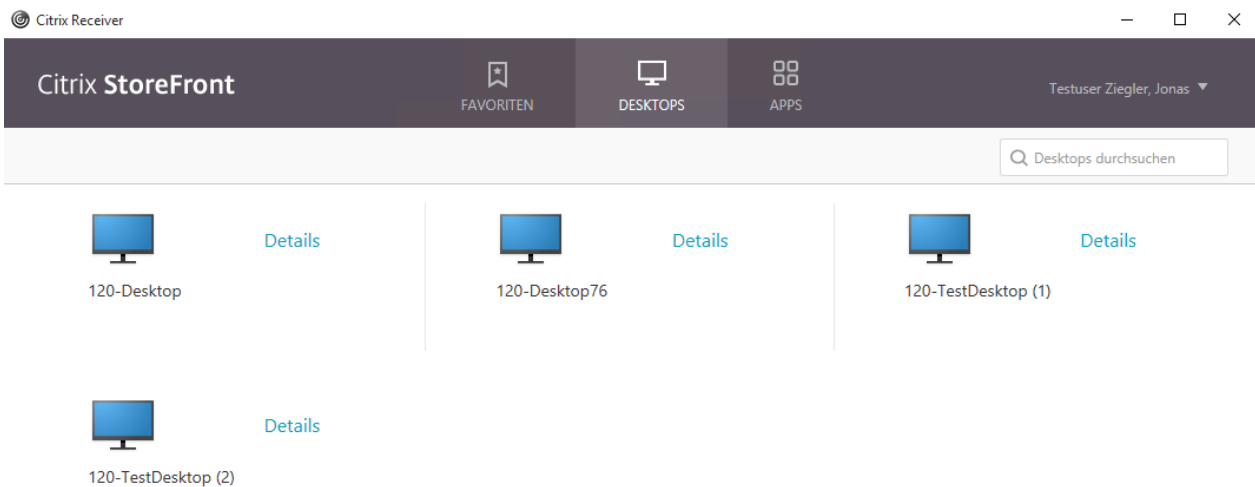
Citrix Receiver

Citrix StoreFront

FAVORITEN

DESKTOPS

APPS

Testuser Ziegler, Jonas

Desktops durchsuchen

Details

120-Desktop

Details

120-Desktop76

Details

120-TestDesktop (1)

Details

120-TestDesktop (2)